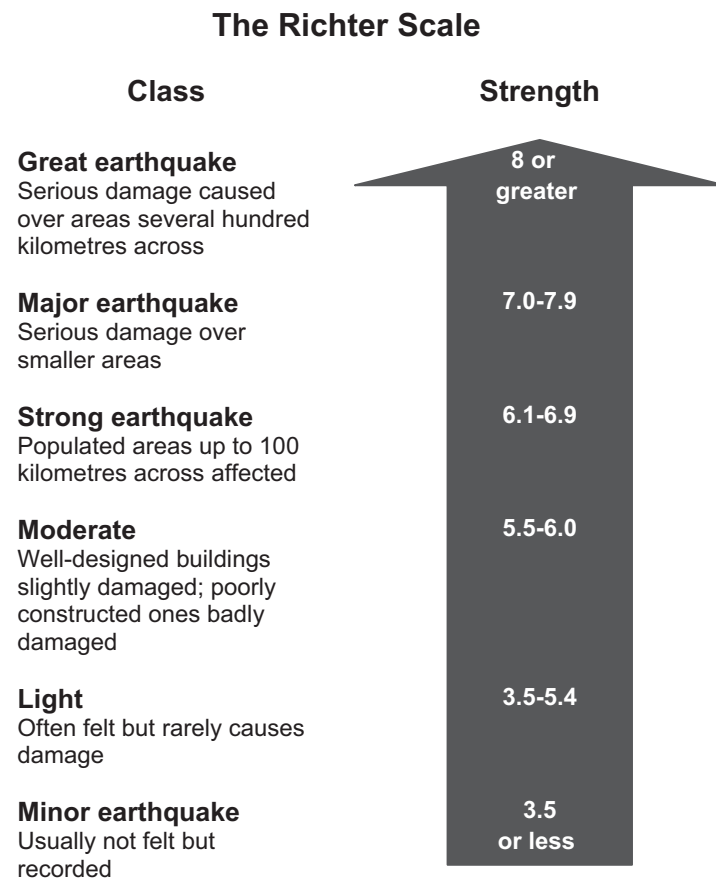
The Richter Scale

| Class | Strength |
|---|---|
| **Great earthquake** Serious damage caused over areas several hundred kilometres across | 8 or greater |
| **Major earthquake** Serious damage over smaller areas | 7.0-7.9 |
| **Strong earthquake** Populated areas up to 100 kilometres across affected | 6.1-6.9 |
| **Moderate** Well-designed buildings slightly damaged; poorly constructed ones badly damaged | 5.5-6.0 |
| **Light** Often felt but rarely causes damage | 3.5-5.4 |
| **Minor earthquake** Usually not felt but recorded | 3.5 or less |